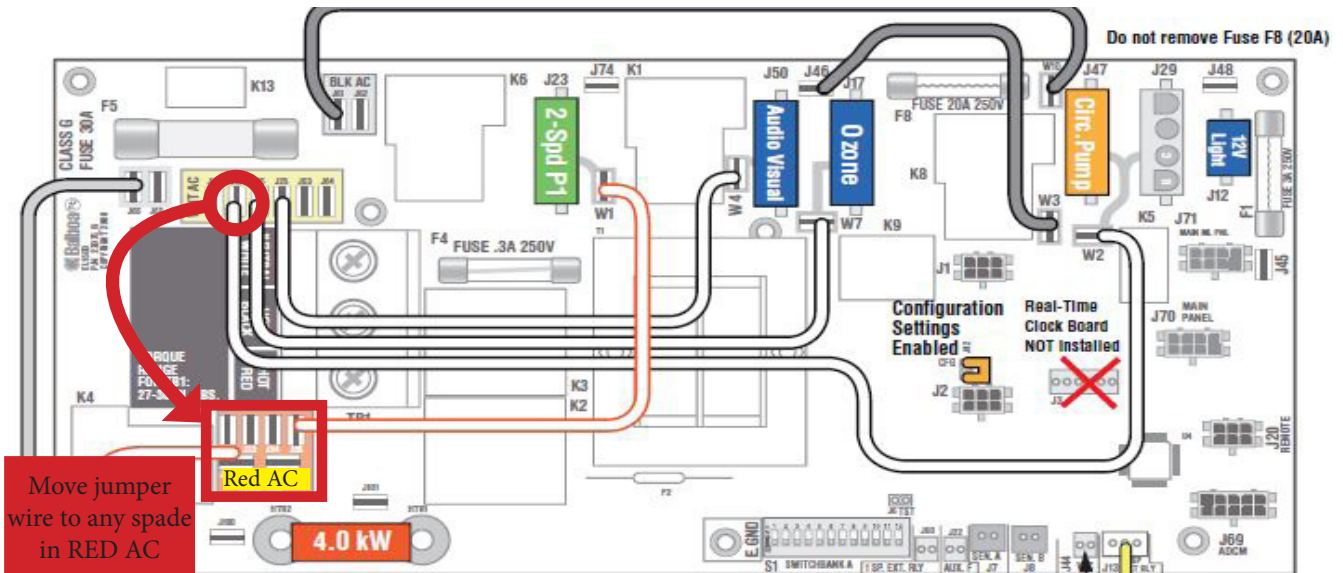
Do not remove Fuse F8 (20A)

K13
BLK AC
K6
J23
J74
K1
J50
J46
J17
W8
J47
J29
J48
F5
CLASS G FUSE 30A
2-Spd P1
Audio Visual
Ozone
FUSE 20A 250V
F8
Circ. Pump
12V Light
FUSE 3A 250V
J12
F1
K8
W1
W4
W7
W3
W2
K5
J71
MAIN HI. PNL
TAC
F4
FUSE .3A 250V
K9
J1
J45
Configuration Settings Enabled
Real-Time Clock Board NOT Installed
J70
MAIN PANEL
CFG
J2
J3
TORQUE RANGE FOR TB1: 27-3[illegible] BS.
HOT RED
K3
K2
K4
TB1
J20
REMOTE
Red AC
Move jumper wire to any spade in RED AC
4.0 kW
RTR2
RTR1
J88
J68
S1
SWITCHBANK A
E.GND
1 SP. EXT. RLY
AUX. F1
J7
SEN. A
SEN. B
J8
J13
J69
ADCM